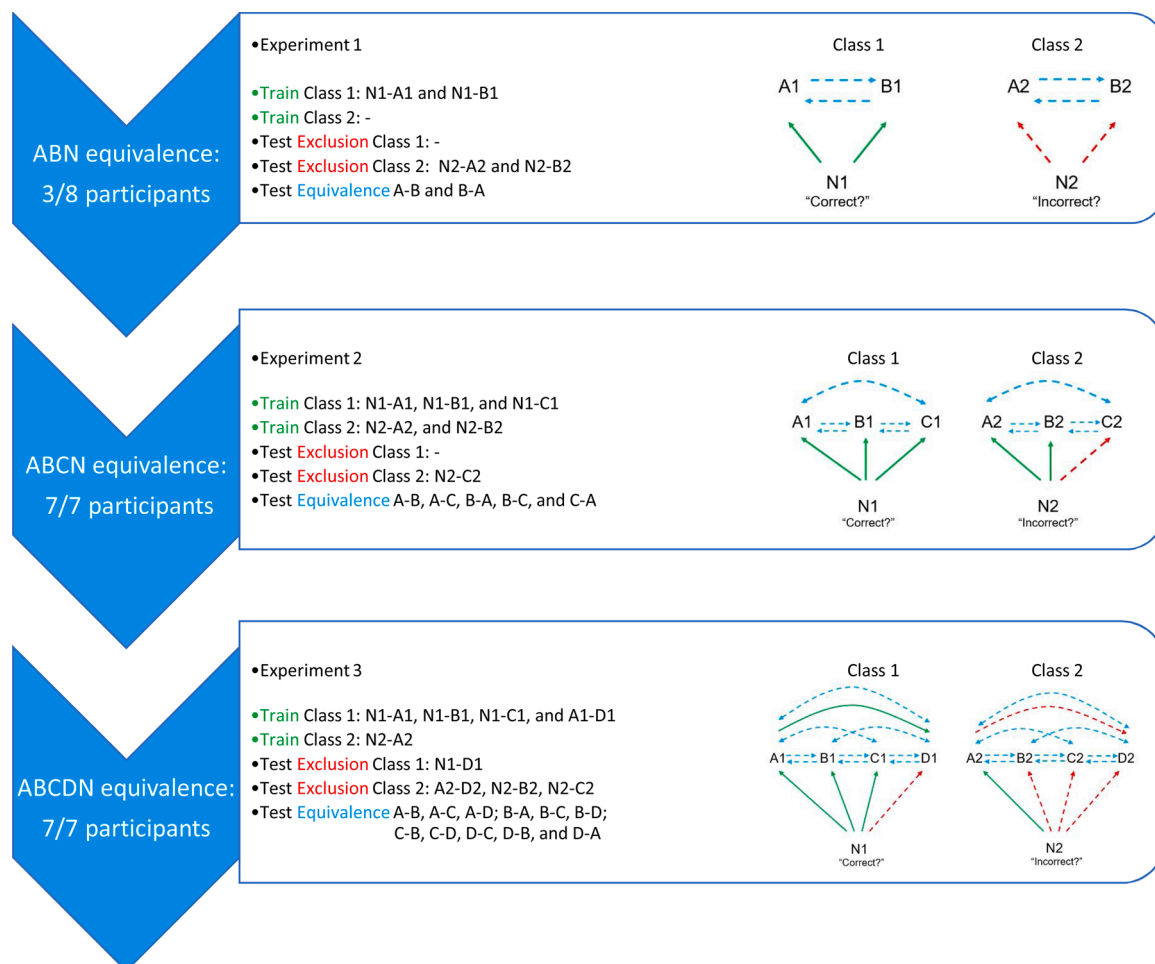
ABN equivalence: 3/8 participants

•Experiment 1

•Train Class 1: N1-A1 and N1-B1
•Train Class 2: -
•Test Exclusion Class 1: -
•Test Exclusion Class 2: N2-A2 and N2-B2
•Test Equivalence A-B and B-A

Class 1
A1 B1
N1
"Correct?"

Class 2
A2 B2
N2
"Incorrect?"

ABCN equivalence: 7/7 participants

•Experiment 2

•Train Class 1: N1-A1, N1-B1, and N1-C1
•Train Class 2: N2-A2, and N2-B2
•Test Exclusion Class 1: -
•Test Exclusion Class 2: N2-C2
•Test Equivalence A-B, A-C, B-A, B-C, and C-A

Class 1
A1 B1 C1
N1
"Correct?"

Class 2
A2 B2 C2
N2
"Incorrect?"

ABCDN equivalence: 7/7 participants

•Experiment 3

•Train Class 1: N1-A1, N1-B1, N1-C1, and A1-D1
•Train Class 2: N2-A2
•Test Exclusion Class 1: N1-D1
•Test Exclusion Class 2: A2-D2, N2-B2, N2-C2
•Test Equivalence A-B, A-C, A-D; B-A, B-C, B-D; C-B, C-D, D-C, D-B, and D-A

Class 1
A1 B1 C1 D1
N1
"Correct?"

Class 2
A2 B2 C2 D2
N2
"Incorrect?"